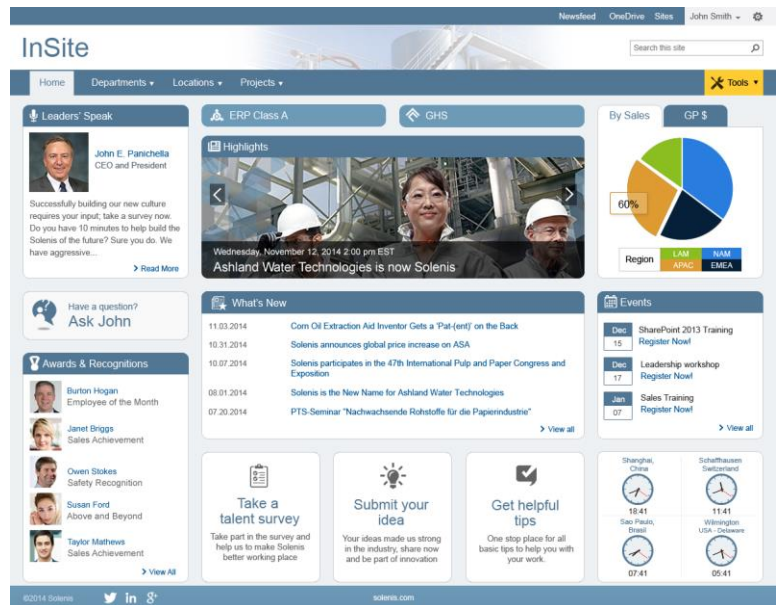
Newsfeed OneDrive Sites John Smith

InSite

Search this site

Home Departments ▾ Locations ▾ Projects ▾

Tools ▾

Leaders' Speak

John E. Panichella
CEO and President

Successfully building our new culture requires your input; take a survey now. Do you have 10 minutes to help build the Solenis of the future? Sure you do. We have aggressive...

> Read More

ERP Class A

GHS

Highlights

Wednesday, November 12, 2014 2:00 pm EST
Ashland Water Technologies is now Solenis

By Sales GP $

60%

| Region | LAM | NAM |
|---|---|---|
| | APAC | EMEA |

Have a question?
Ask John

What's New

11.03.2014 Corn Oil Extraction Aid Inventor Gets a 'Pat-(ent)' on the Back
10.31.2014 Solenis announces global price increase on ASA
10.07.2014 Solenis participates in the 47th International Pulp and Paper Congress and Exposition
08.01.2014 Solenis is the New Name for Ashland Water Technologies
07.20.2014 PTS-Seminar "Nachwachsende Rohstoffe für die Papierindustrie"

> View all

Events

Dec 15 SharePoint 2013 Training
Register Now!

Dec 17 Leadership workshop
Register Now!

Jan 07 Sales Training
Register Now!

> View all

Awards & Recognitions

Burton Hogan
Employee of the Month

Janet Briggs
Sales Achievement

Owen Stokes
Safety Recognition

Susan Ford
Above and Beyond

Taylor Mathews
Sales Achievement

> View All

Take a talent survey
Take part in the survey and help us to make Solenis better working place

Submit your idea
Your ideas made us strong in the industry, share now and be part of innovation

Get helpful tips
One stop place for all basic tips to help you with your work.

Shanghai, China
18:41

Schaffhausen Switzerland
11:41

Sao Paulo, Brasil
07:41

Wilmington USA - Delaware
05:41

©2014 Solenis

solenis.com